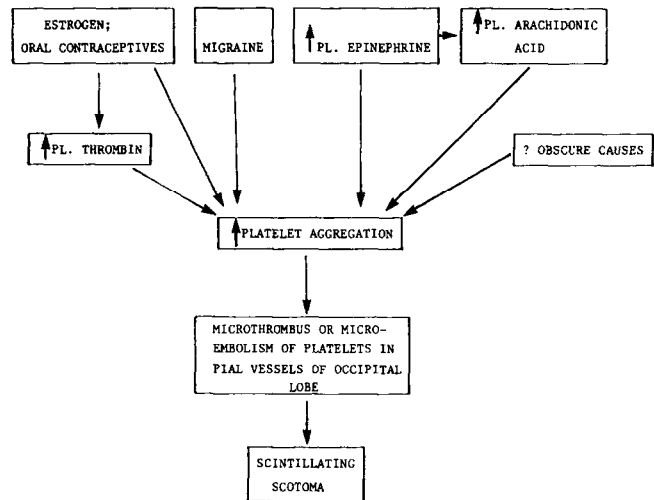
ESTROGEN; ORAL CONTRACEPTIVES

MIGRAINE

↑ PL. EPINEPHRINE

↑ PL. ARACHIDONIC ACID

↑ PL. THROMBIN

? OBSCURE CAUSES

↑ PLATELET AGGREGATION

MICROTHROMBUS OR MICROEMBOLISM OF PLATELETS IN PIAL VESSELS OF OCCIPITAL LOBE

SCINTILLATING SCOTOMA